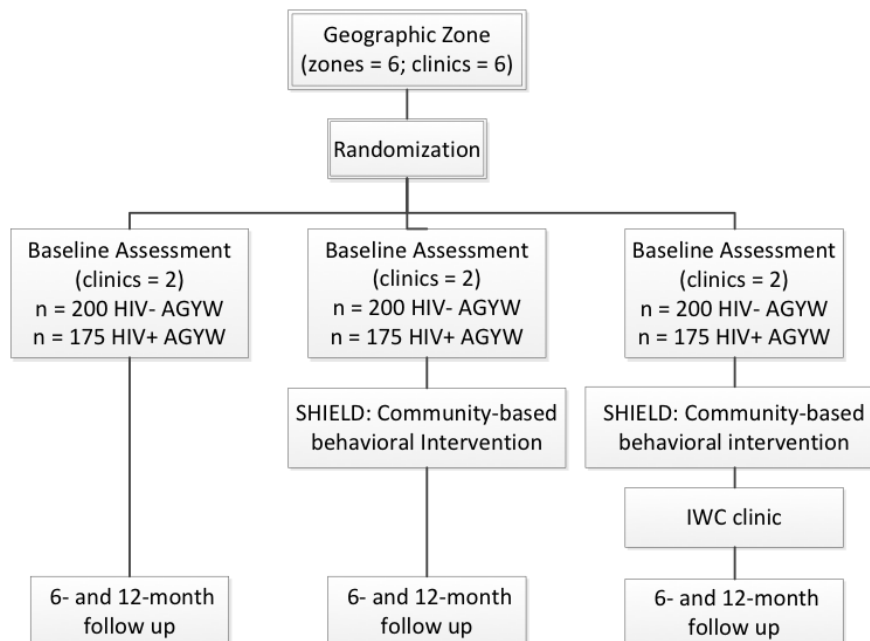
Geographic Zone
(zones = 6; clinics = 6)

Randomization

Baseline Assessment
(clinics = 2)
n = 200 HIV- AGYW
n = 175 HIV+ AGYW

6- and 12-month
follow up

Baseline Assessment
(clinics = 2)
n = 200 HIV- AGYW
n = 175 HIV+ AGYW

SHIELD: Community-based
behavioral Intervention

6- and 12-month
follow up

Baseline Assessment
(clinics = 2)
n = 200 HIV- AGYW
n = 175 HIV+ AGYW

SHIELD: Community-based
behavioral intervention

IWC clinic

6- and 12-month
follow up